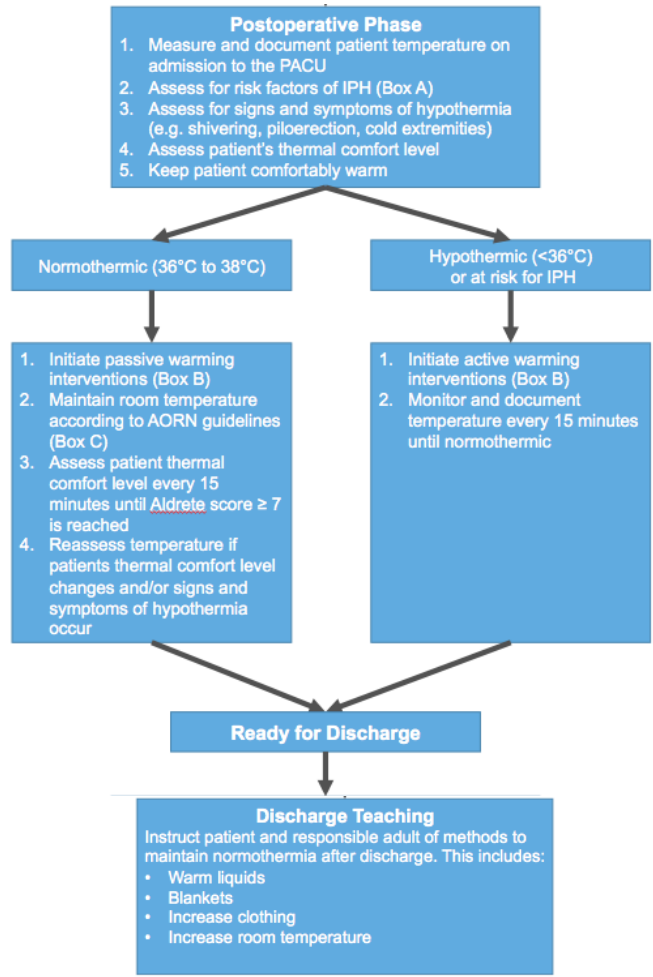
Postoperative Phase

1. Measure and document patient temperature on admission to the PACU
2. Assess for risk factors of IPH (Box A)
3. Assess for signs and symptoms of hypothermia (e.g. shivering, piloerection, cold extremities)
4. Assess patient's thermal comfort level
5. Keep patient comfortably warm

Normothermic (36°C to 38°C)

1. Initiate passive warming interventions (Box B)
2. Maintain room temperature according to AORN guidelines (Box C)
3. Assess patient thermal comfort level every 15 minutes until Aldrete score ≥ 7 is reached
4. Reassess temperature if patients thermal comfort level changes and/or signs and symptoms of hypothermia occur

Hypothermic (<36°C) or at risk for IPH

1. Initiate active warming interventions (Box B)
2. Monitor and document temperature every 15 minutes until normothermic

Ready for Discharge

Discharge Teaching

Instruct patient and responsible adult of methods to maintain normothermia after discharge. This includes:
• Warm liquids
• Blankets
• Increase clothing
• Increase room temperature